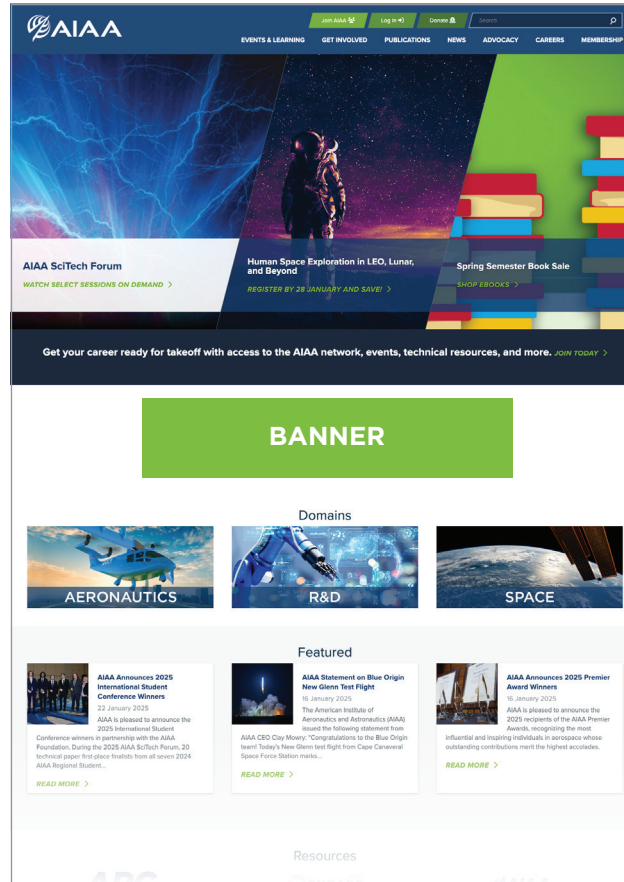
AIAA

Join AIAA | Log In | Donate | Search

EVENTS & LEARNING | GET INVOLVED | PUBLICATIONS | NEWS | ADVOCACY | CAREERS | MEMBERSHIP

AIAA SciTech Forum
WATCH SELECT SESSIONS ON DEMAND >

Human Space Exploration in LEO, Lunar, and Beyond
REGISTER BY 28 JANUARY AND SAVE! >

Spring Semester Book Sale
SHOP EBOOKS >

Get your career ready for takeoff with access to the AIAA network, events, technical resources, and more. JOIN TODAY >

BANNER

Domains

AERONAUTICS

R&D

SPACE

Featured

AIAA Announces 2025 International Student Conference Winners
22 January 2025
AIAA is pleased to announce the 2025 International Student Conference winners in partnership with the AIAA Foundation. During the 2025 AIAA SciTech Forum, 20 technical paper first-place finalists from all seven 2024 AIAA Regional Student...
READ MORE >

AIAA Statement on Blue Origin New Glenn Test Flight
16 January 2025
The American Institute of Aeronautics and Astronautics (AIAA) issued the following statement from AIAA CEO Clay Mowry: "Congratulations to the Blue Origin team! Today's New Glenn test flight from Cape Canaveral Space Force Station marks...
READ MORE >

AIAA Announces 2025 Premier Award Winners
16 January 2025
AIAA is pleased to announce the 2025 recipients of the AIAA Premier Awards, recognizing the most influential and inspiring individuals in aerospace whose outstanding contributions merit the highest accolades.
READ MORE >

Resources